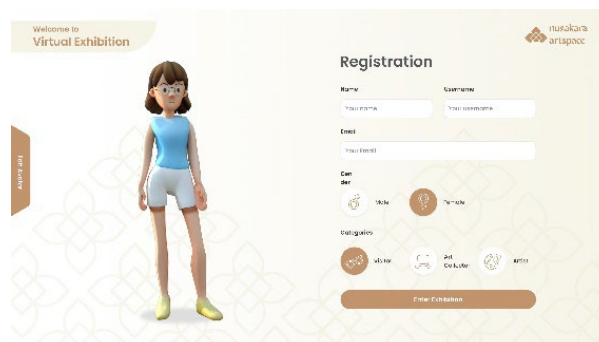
Welcome to
Virtual Exhibition

nusakara artspace

Edit Avatar

Registration

Name
Your name

Username
Your username

Email
Your Email

Gen
der

Male

Female

Categories

Visitor

Art Collector

Artist

Enter Exhibition